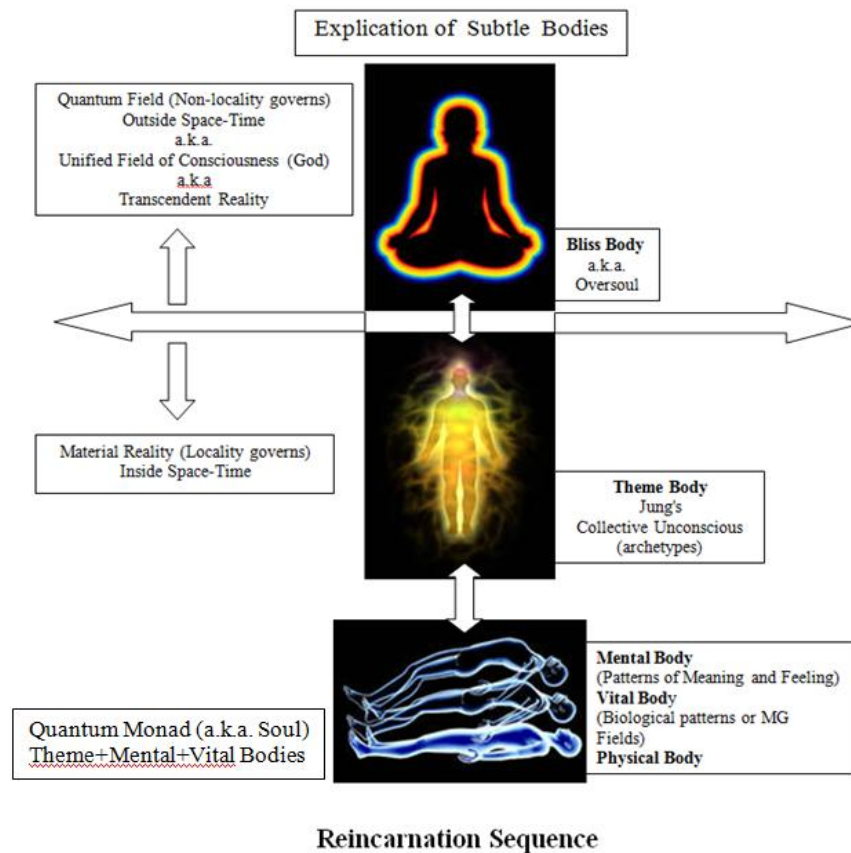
Explication of Subtle Bodies

Quantum Field (Non-locality governs)
Outside Space-Time
a.k.a.
Unified Field of Consciousness (God)
a.k.a
Transcendent Reality

Bliss Body
a.k.a.
Oversoul

Material Reality (Locality governs)
Inside Space-Time

Theme Body
Jung's
Collective Unconscious
(archetypes)

Mental Body
(Patterns of Meaning and Feeling)
Vital Body
(Biological patterns or MG Fields)
Physical Body

Quantum Monad (a.k.a. Soul)
Theme+Mental+Vital Bodies

Reincarnation Sequence